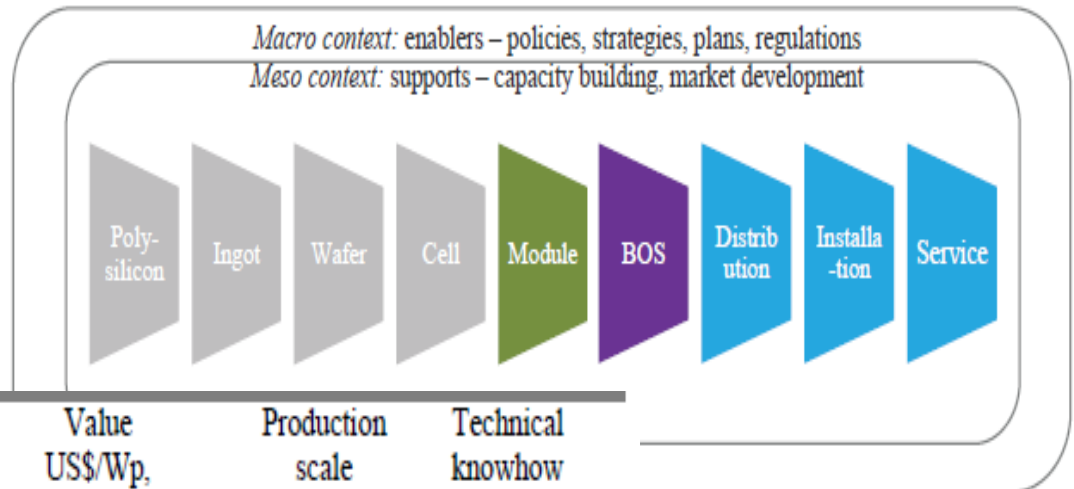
*Macro context:* enablers – policies, strategies, plans, regulations

*Meso context:* supports – capacity building, market development

Poly-silicon

Ingot

Wafer

Cell

Module

BOS

Distrib ution

Installa -tion

Service

Value US$/Wp,

Production scale

Technical knowhow